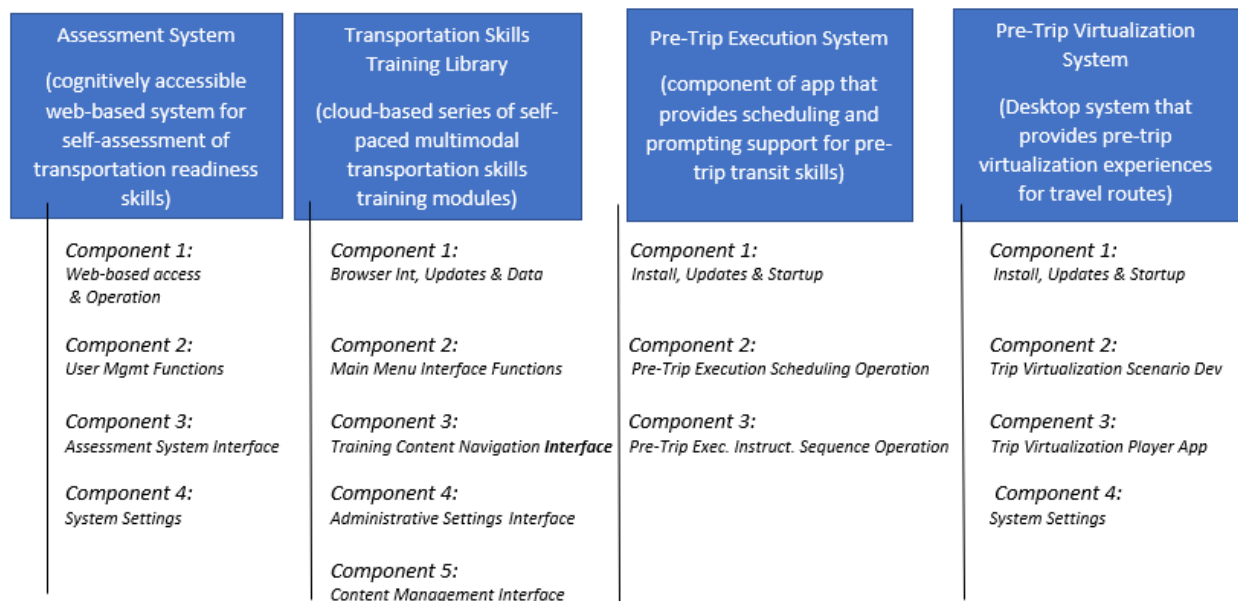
Assessment System

(cognitively accessible web-based system for self-assessment of transportation readiness skills)

Component 1:
Web-based access & Operation

Component 2:
User Mgmt Functions

Component 3:
Assessment System Interface

Component 4:
System Settings

Transportation Skills Training Library

(cloud-based series of self-paced multimodal transportation skills training modules)

Component 1:
Browser Int, Updates & Data

Component 2:
Main Menu Interface Functions

Component 3:
Training Content Navigation Interface

Component 4:
Administrative Settings Interface

Component 5:
Content Management Interface

Pre-Trip Execution System

(component of app that provides scheduling and prompting support for pre-trip transit skills)

Component 1:
Install, Updates & Startup

Component 2:
Pre-Trip Execution Scheduling Operation

Component 3:
Pre-Trip Exec. Instruct. Sequence Operation

Pre-Trip Virtualization System

(Desktop system that provides pre-trip virtualization experiences for travel routes)

Component 1:
Install, Updates & Startup

Component 2:
Trip Virtualization Scenario Dev

Compenent 3:
Trip Virtualization Player App

Component 4:
System Settings